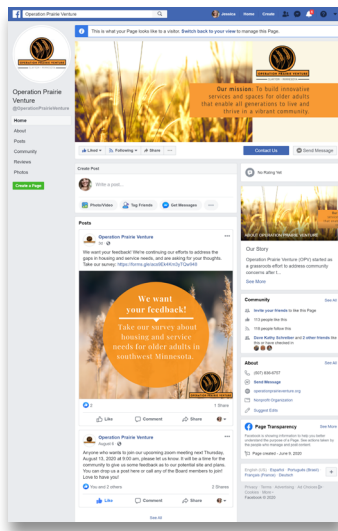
Operation Prairie Venture

Jessica Home Create

This is what your Page looks like to a visitor. Switch back to your view to manage this Page.

Operation Prairie Venture
@OperationPrairieVenture

Home
About
Posts
Community
Reviews
Photos

Create a Page

OPERATION PRAIRIE VENTURE

Our mission: To build innovative services and spaces for older adults that enable all generations to live and thrive in a vibrant community.

Liked Following Share

Contact Us Send Message

Create Post

Write a post...

Photo/Video Tag Friends Get Messages

Posts

Operation Prairie Venture

We want your feedback! We're continuing our efforts to address the gaps in housing and service needs, and are asking for your thoughts. Take our survey: https://forms.gle/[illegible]

We want your feedback!
Take our survey about housing and service needs for older adults in southwest Minnesota.

1 Share

Like Comment Share

Operation Prairie Venture
August 5

Anyone who wants to join our upcoming zoom meeting next Thursday, August 13, 2020 at 9:00 am, please let us know. It will be a time for the community to give us some feedback as to our potential site and plans. You can drop us a post here or call any of the Board members to join! Love to have you!

You and 2 others 2 Shares

Like Comment Share

See All

No Rating Yet

ABOUT OPERATION PRAIRIE VENTURE

Our Story

Operation Prairie Venture (OPV) started as a grassroots effort to address community concerns after l...

See More

Community See All

Invite your friends to like this Page

113 people like this

115 people follow this

Dave Kathy Schreiber and 2 other friends like this or have checked in

About See All

(507) 839-6707

Send Message

operationprairieventure.org

Nonprofit Organization

Suggest Edits

Page Transparency See More

Facebook is showing information to help you better understand the purpose of a Page. See actions taken by the people who manage and post content.

Page created - June 9, 2020

English (US) · Español · Português (Brasil) · Français (France) · Deutsch

Privacy · Terms · Advertising · Ad Choices · Cookies · More
Facebook © 2020